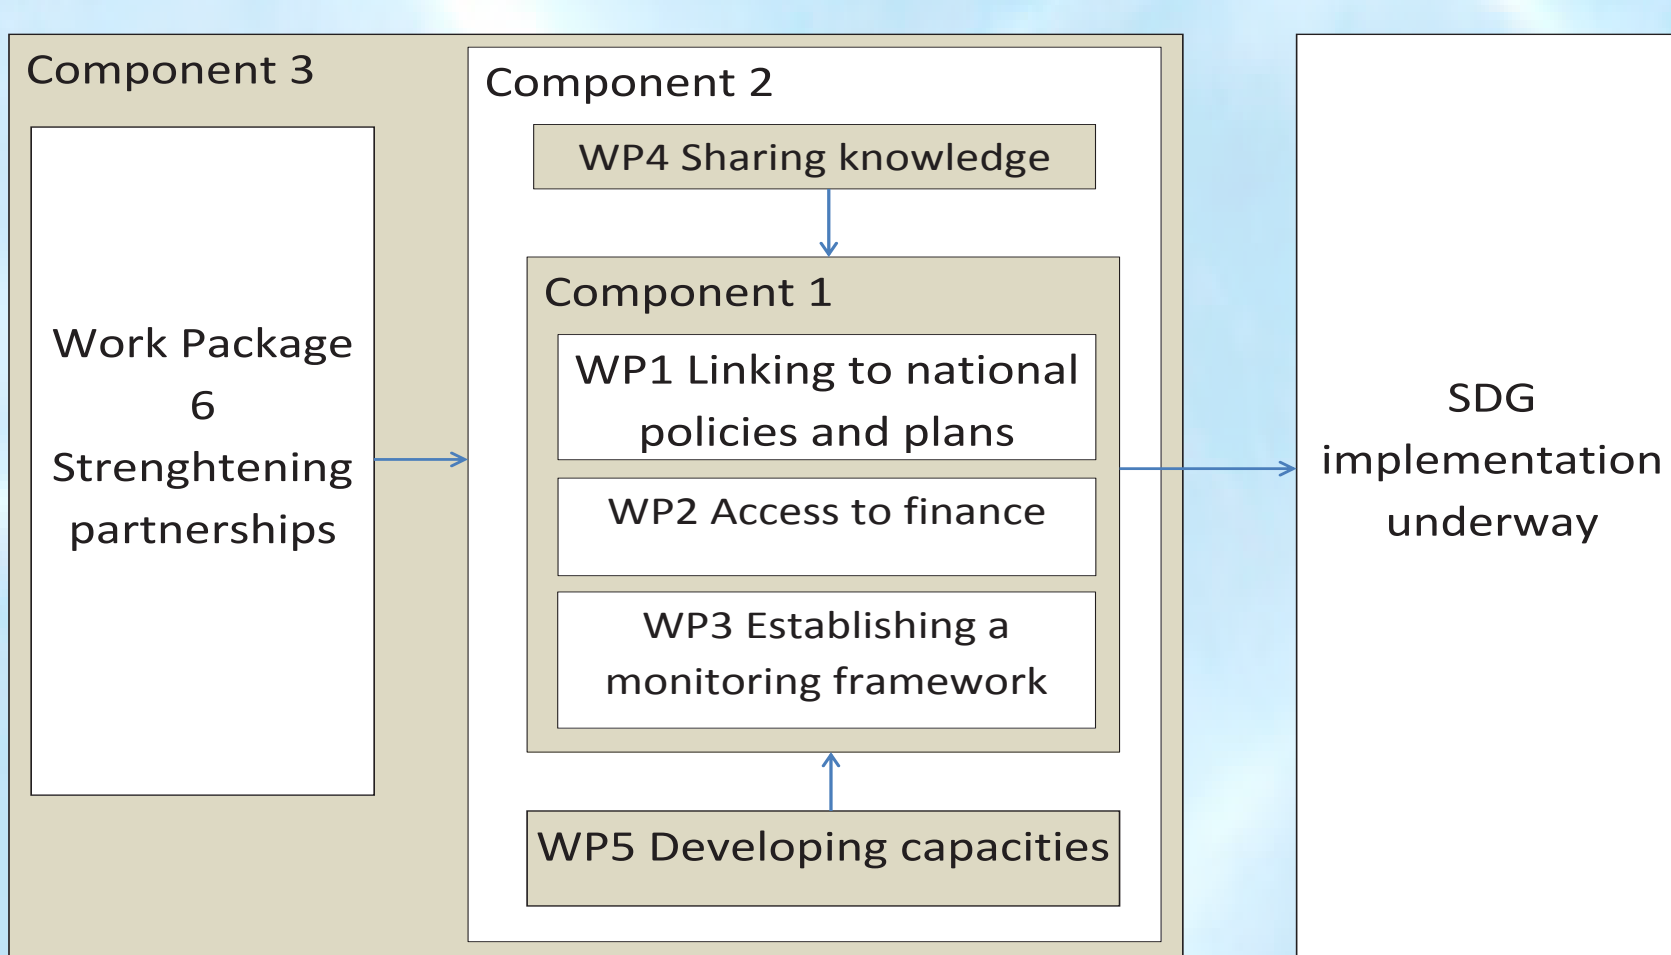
Component 3

Work Package 6 Strenghtening partnerships

Component 2

WP4 Sharing knowledge

Component 1

WP1 Linking to national policies and plans

WP2 Access to finance

WP3 Establishing a monitoring framework

WP5 Developing capacities

SDG implementation underway